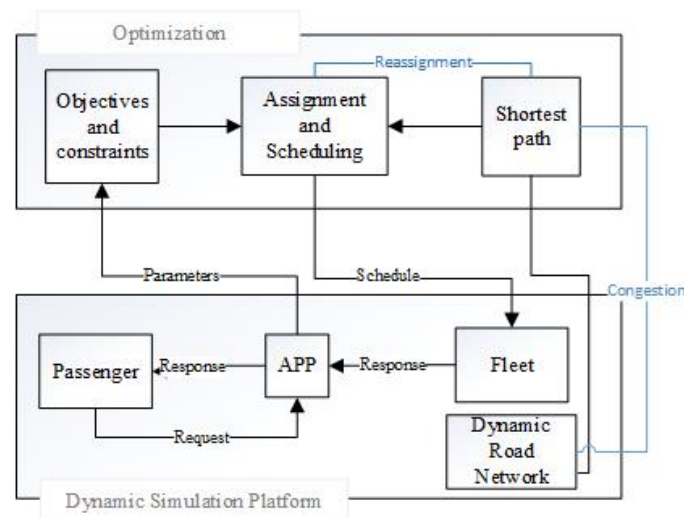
Optimization

Reassignment

Objectives and constraints

Assignment and Scheduling

Shortest path

Parameters

Schedule

Congestion

Passenger

Response

APP

Response

Fleet

Request

Dynamic Road Network

Dynamic Simulation Platform